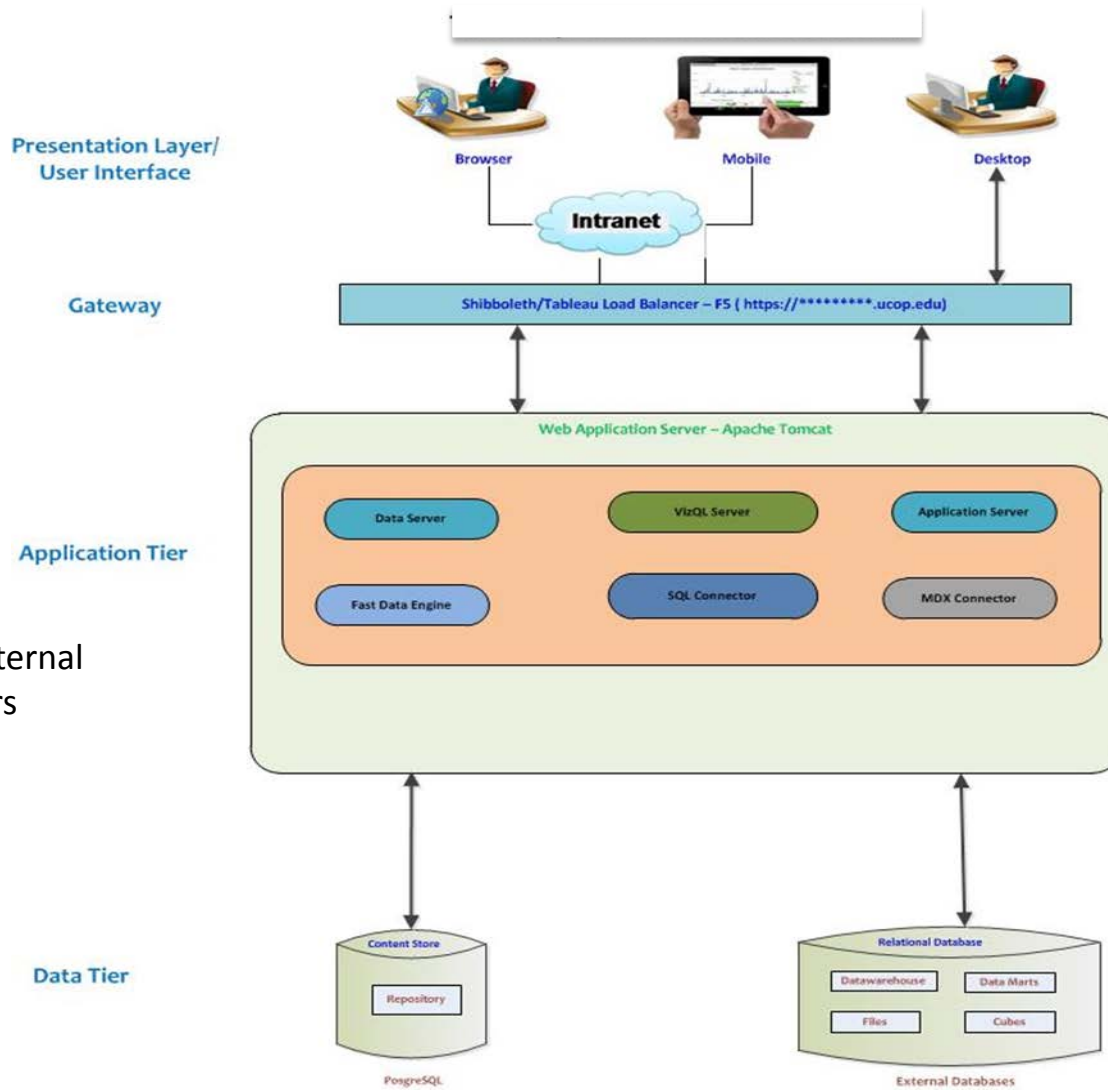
Presentation Layer/
User Interface

Browser

Mobile

Desktop

Intranet

Gateway

Shibboleth/Tableau Load Balancer – F5 ( https://*********.ucop.edu)

Web Application Server – Apache Tomcat

Application Tier

Data Server

VizQL Server

Application Server

Fast Data Engine

SQL Connector

MDX Connector

ternal
rs

Data Tier

Content Store

Repository

PosgreSQL

Relational Database

Datawarehouse

Data Marts

Files

Cubes

External Databases